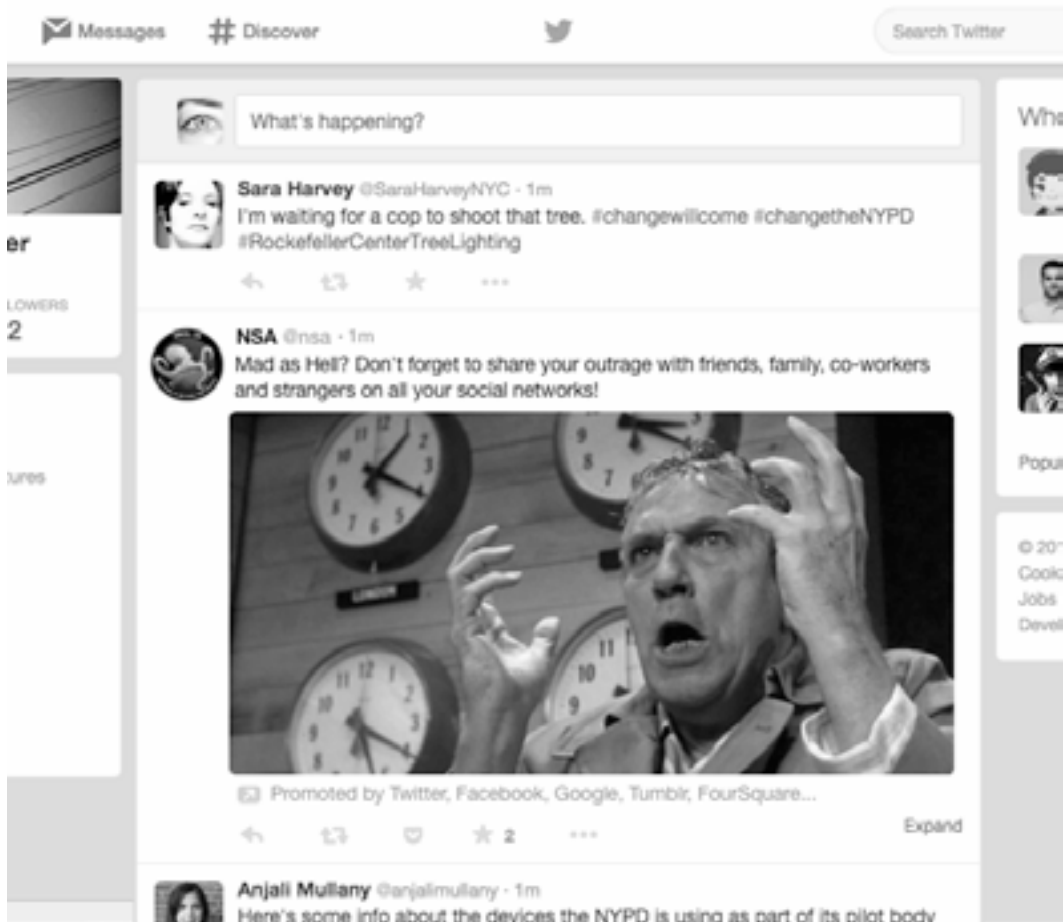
Messages # Discover

Search Twitter

er

LOWERS
2

ures

What's happening?

Sara Harvey @SaraHarveyNYC · 1m
I'm waiting for a cop to shoot that tree. #changewillcome #changetheNYPD #RockefellerCenterTreeLighting

NSA @nsa · 1m
Mad as Hell? Don't forget to share your outrage with friends, family, co-workers and strangers on all your social networks!

LONDON

Promoted by Twitter, Facebook, Google, Tumblr, FourSquare...

2

Expand

Anjali Mullany @anjalimullany · 1m
Here's some info about the devices the NYPD is using as part of its pilot body

Wha

Popu

© 20
Cook
Jobs
Devel